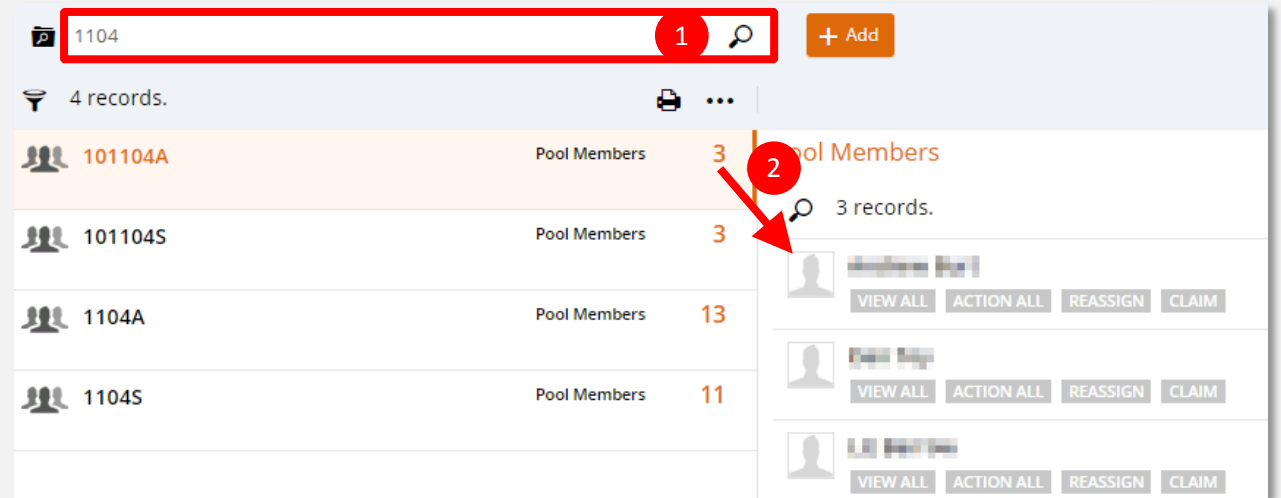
1104

1

+ Add

4 records.

101104A Pool Members 3

101104S Pool Members 3

1104A Pool Members 13

1104S Pool Members 11

2

ool Members

3 records.

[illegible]
VIEW ALL ACTION ALL REASSIGN CLAIM

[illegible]
VIEW ALL ACTION ALL REASSIGN CLAIM

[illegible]
VIEW ALL ACTION ALL REASSIGN CLAIM